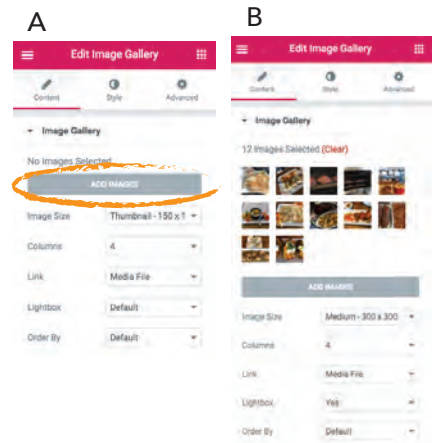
A

Edit Image Gallery

Content
Style
Advanced

Image Gallery

No Images Selected

ADD IMAGES

Image Size
Thumbnail - 150 x 1

Columns
4

Link
Media File

Lightbox
Default

Order By
Default

B

Edit Image Gallery

Content
Style
Advanced

Image Gallery

12 Images Selected (Clear)

ADD IMAGES

Image Size
Medium - 300 x 300

Columns
4

Link
Media File

Lightbox
Yes

Order By
Default